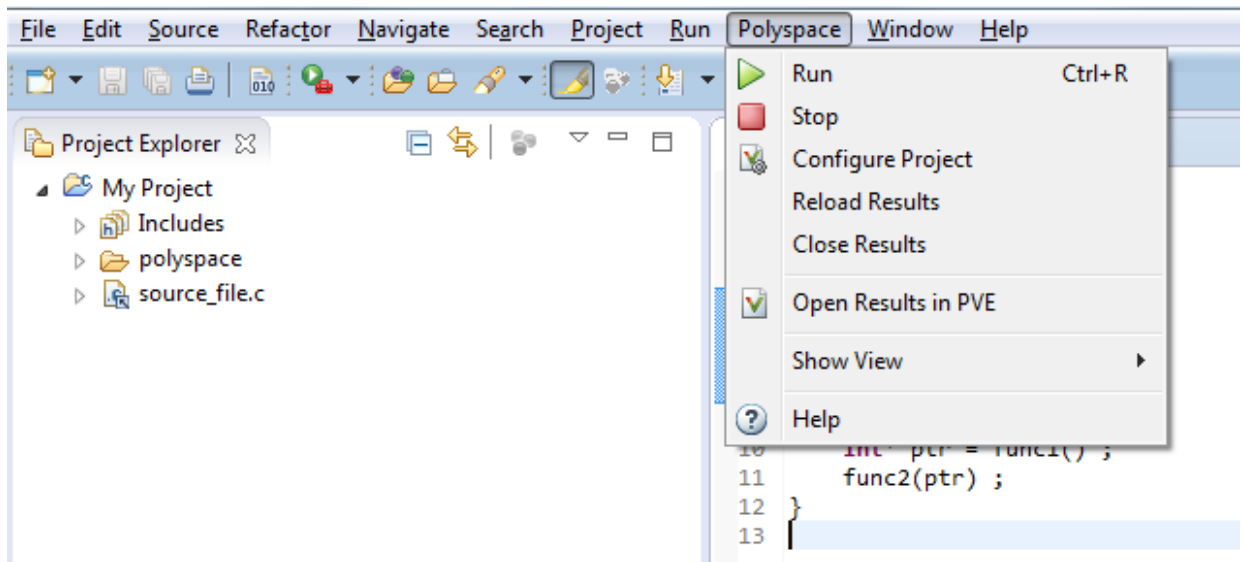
File Edit Source Refactor Navigate Search Project Run Polyspace Window Help

Project Explorer
My Project
Includes
polyspace
source_file.c

Run Ctrl+R
Stop
Configure Project
Reload Results
Close Results
Open Results in PVE
Show View
Help

10 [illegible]
11 func2(ptr) ;
12 }
13